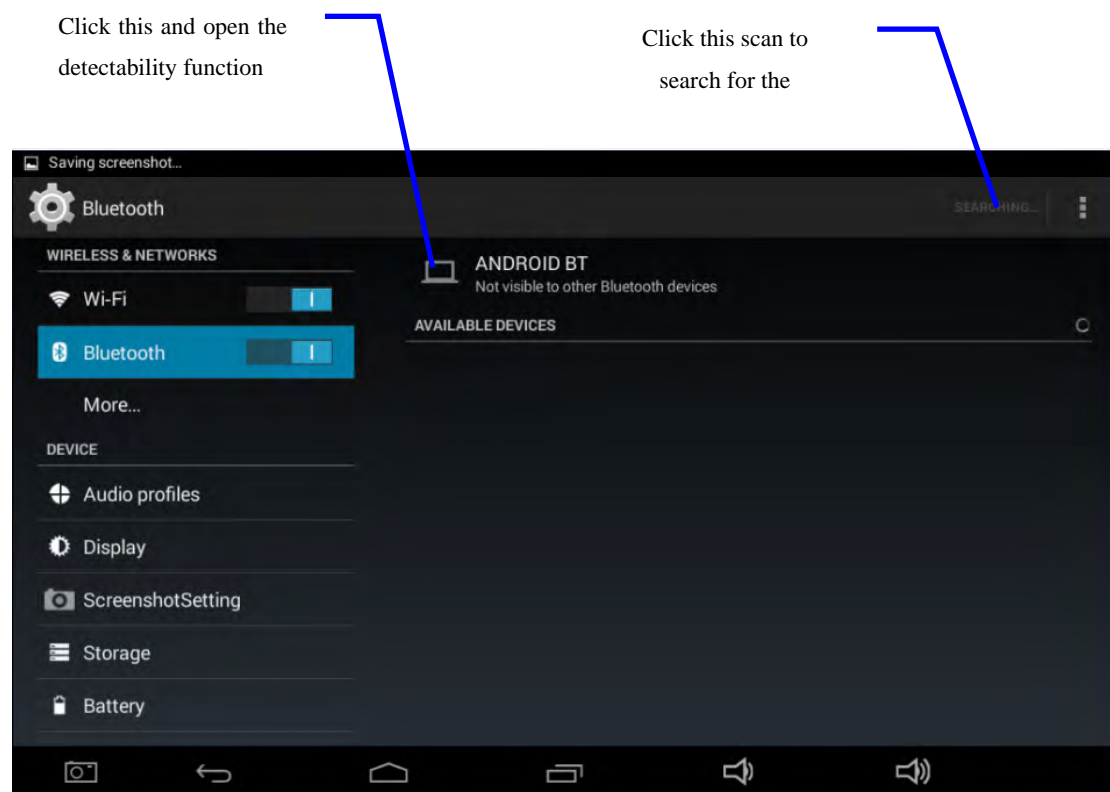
Click this and open the detectability function

Click this scan to search for the

Saving screenshot...

Bluetooth

SEARCHING...

WIRELESS & NETWORKS

Wi-Fi

Bluetooth

More...

DEVICE

Audio profiles

Display

ScreenshotSetting

Storage

Battery

ANDROID BT
Not visible to other Bluetooth devices

AVAILABLE DEVICES